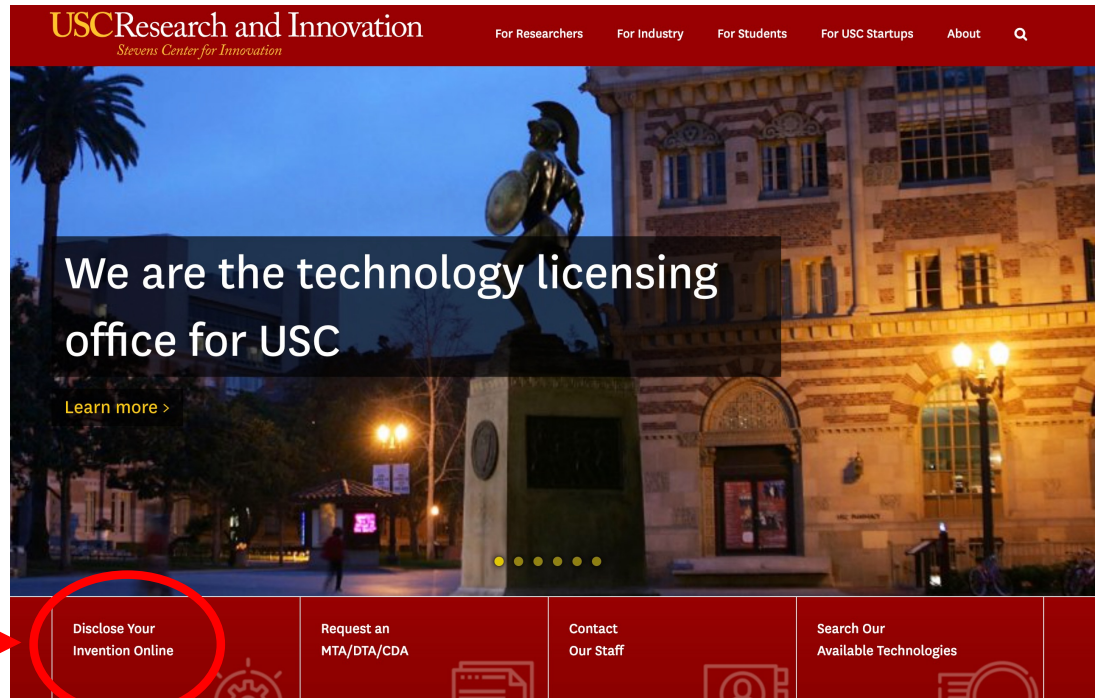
USCResearch and Innovation
Stevens Center for Innovation

For Researchers For Industry For Students For USC Startups About

We are the technology licensing office for USC

Learn more >

Disclose Your Invention Online

Request an MTA/DTA/CDA

Contact Our Staff

Search Our Available Technologies